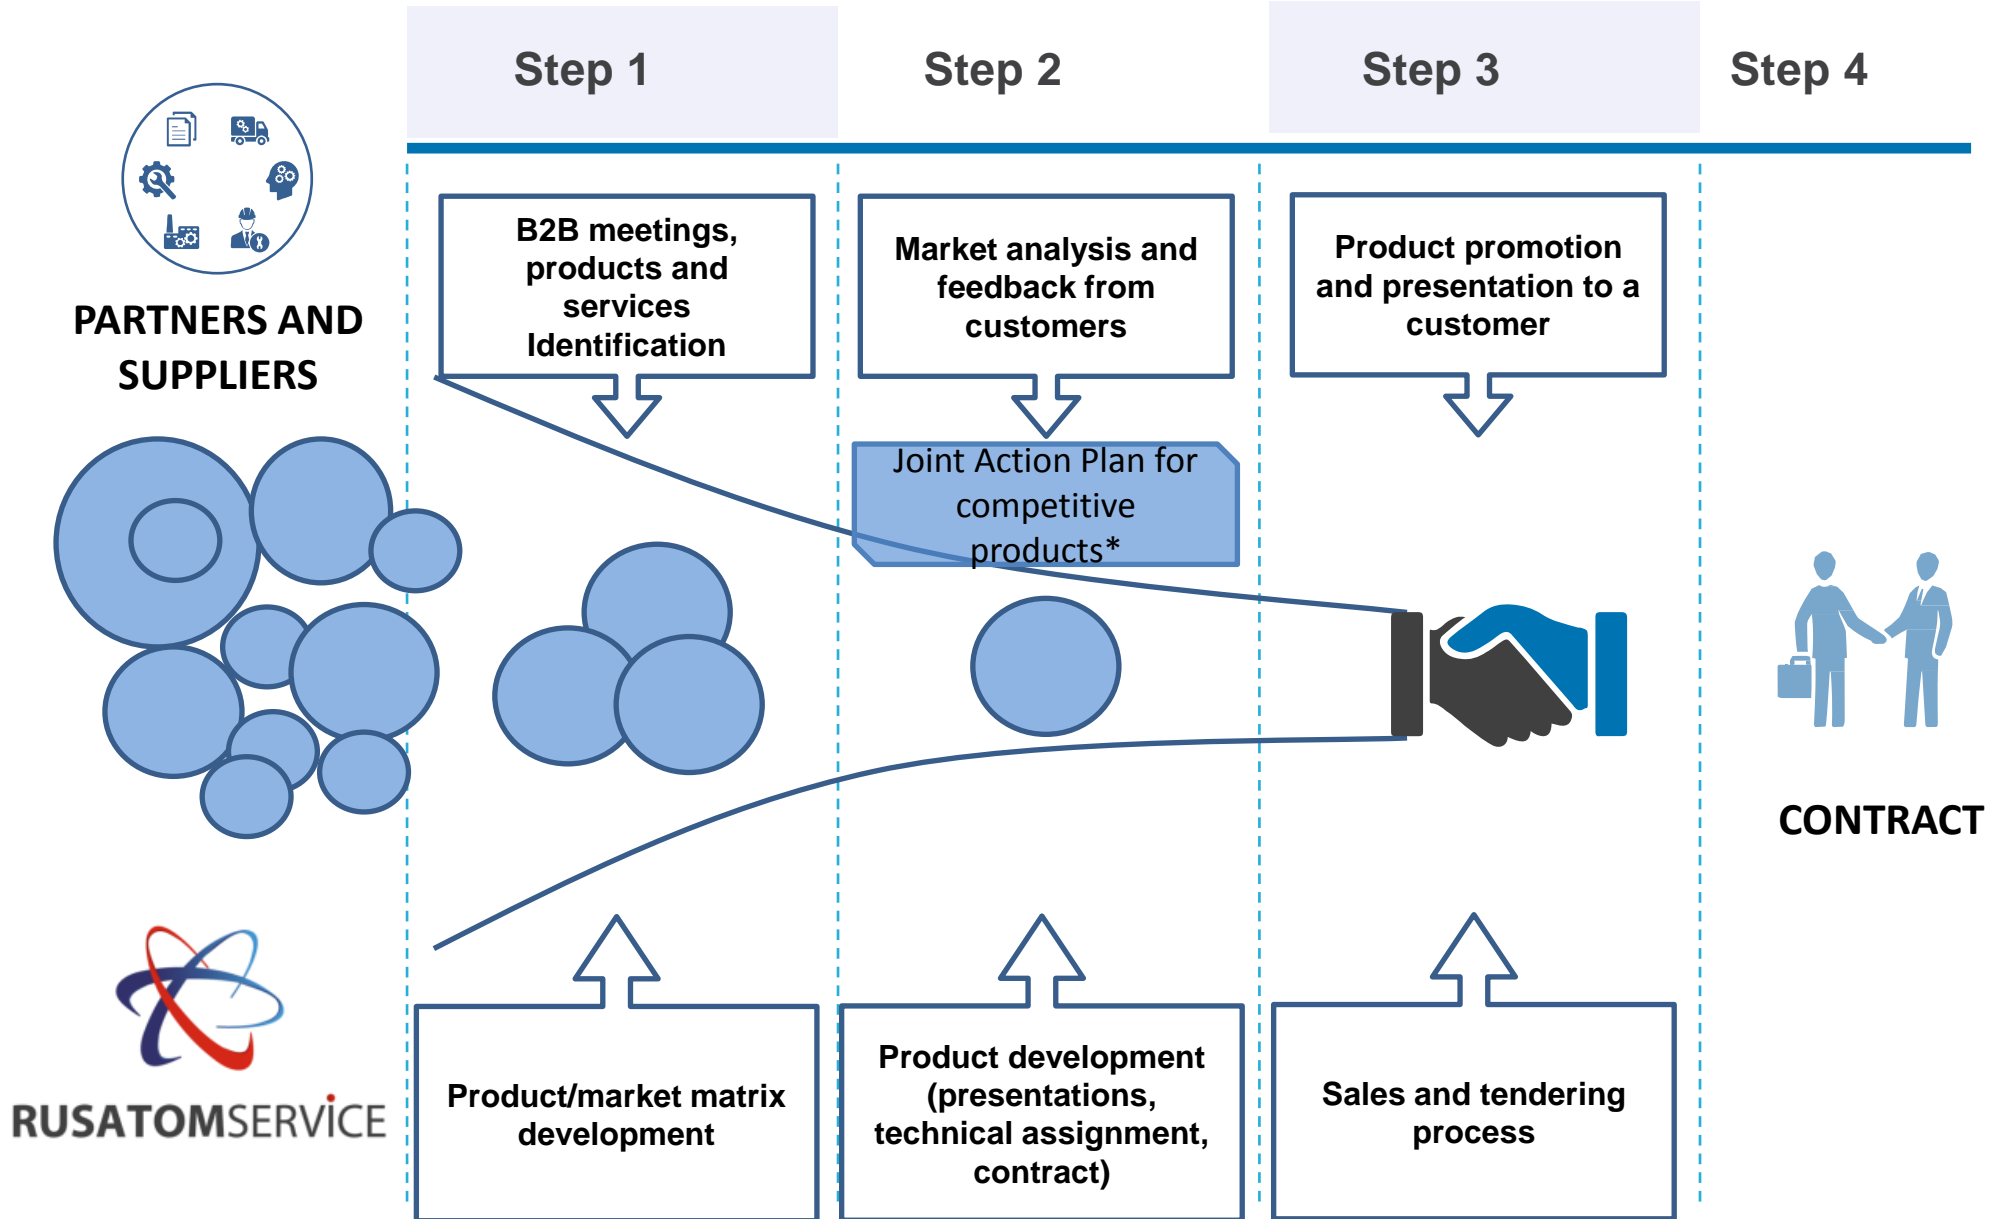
Step 1

Step 2

Step 3

Step 4

PARTNERS AND SUPPLIERS

B2B meetings, products and services Identification

Market analysis and feedback from customers

Product promotion and presentation to a customer

Joint Action Plan for competitive products*

CONTRACT

RUSATOMSERVICE

Product/market matrix development

Product development (presentations, technical assignment, contract)

Sales and tendering process